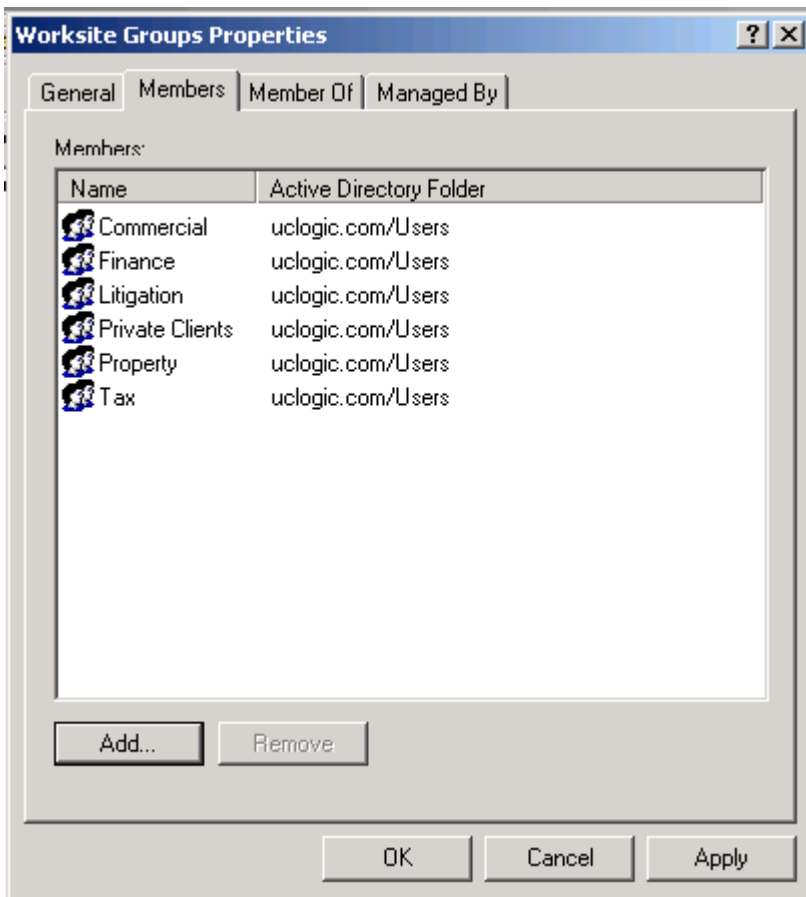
Worksite Groups Properties

? X

General | Members | Member Of | Managed By

Members:

| Name | Active Directory Folder |
|---|---|
| Commercial | uclogic.com/Users |
| Finance | uclogic.com/Users |
| Litigation | uclogic.com/Users |
| Private Clients | uclogic.com/Users |
| Property | uclogic.com/Users |
| Tax | uclogic.com/Users |

Add... Remove

OK Cancel Apply